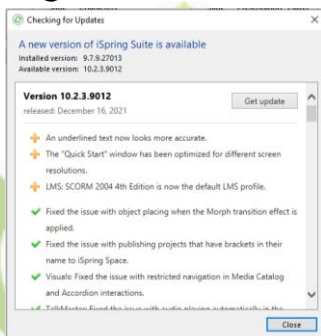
Checking for Updates

A new version of iSpring Suite is available
Installed version: 9.7.9.27013
Available version: 10.2.3.9012

Version 10.2.3.9012
released: December 16, 2021

Get update

An underlined text now looks more accurate.

The "Quick Start" window has been optimized for different screen resolutions.

LMS: SCORM 2004 4th Edition is now the default LMS profile.

Fixed the issue with object placing when the Morph transition effect is applied.

Fixed the issue with publishing projects that have brackets in their name to iSpring Space.

Visuals: Fixed the issue with restricted navigation in Media Catalog and Accordion interactions.

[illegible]

Close